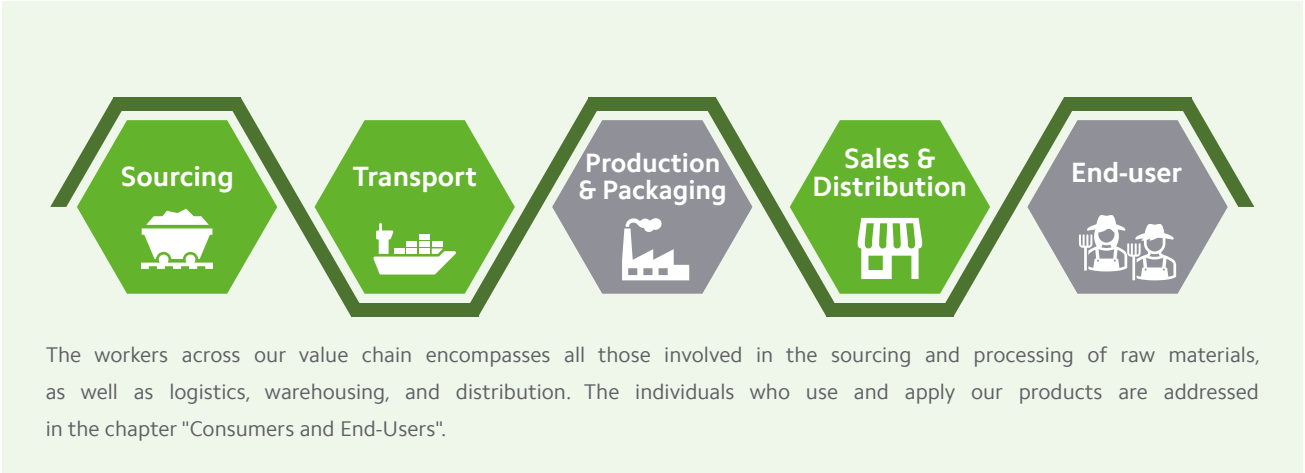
Sourcing

Transport

Production & Packaging

Sales & Distribution

End-user

The workers across our value chain encompasses all those involved in the sourcing and processing of raw materials, as well as logistics, warehousing, and distribution. The individuals who use and apply our products are addressed in the chapter "Consumers and End-Users".